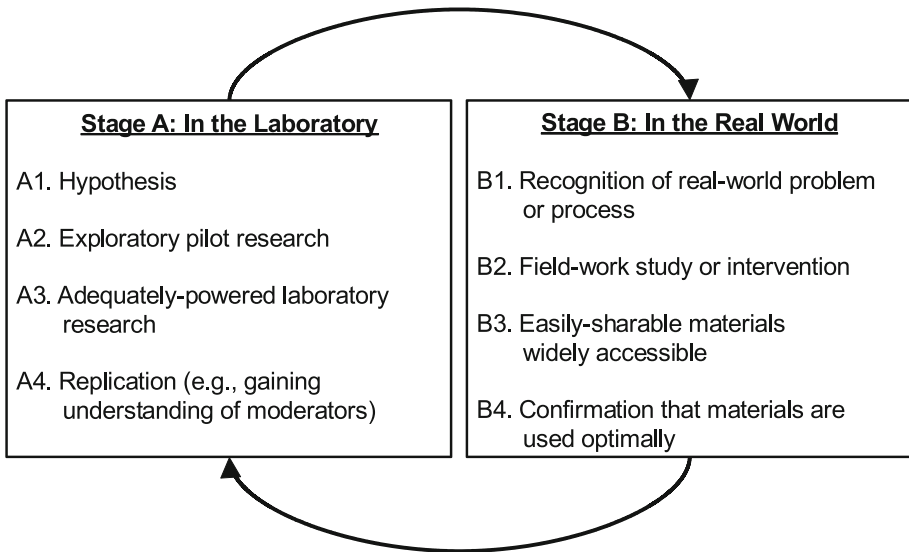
Stage A: In the Laboratory

A1. Hypothesis

A2. Exploratory pilot research

A3. Adequately-powered laboratory research

A4. Replication (e.g., gaining understanding of moderators)

Stage B: In the Real World

B1. Recognition of real-world problem or process

B2. Field-work study or intervention

B3. Easily-sharable materials widely accessible

B4. Confirmation that materials are used optimally